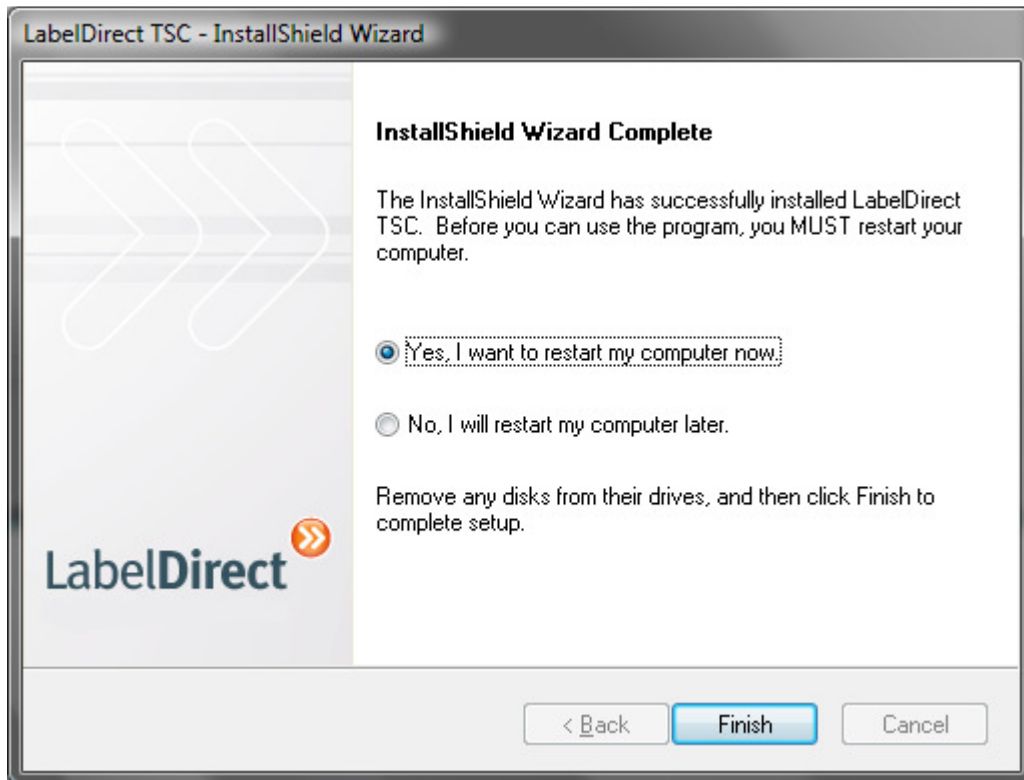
LabelDirect TSC - InstallShield Wizard

LabelDirect

InstallShield Wizard Complete

The InstallShield Wizard has successfully installed LabelDirect TSC. Before you can use the program, you MUST restart your computer.

Yes, I want to restart my computer now.

No, I will restart my computer later.

Remove any disks from their drives, and then click Finish to complete setup.

< Back

Finish

Cancel